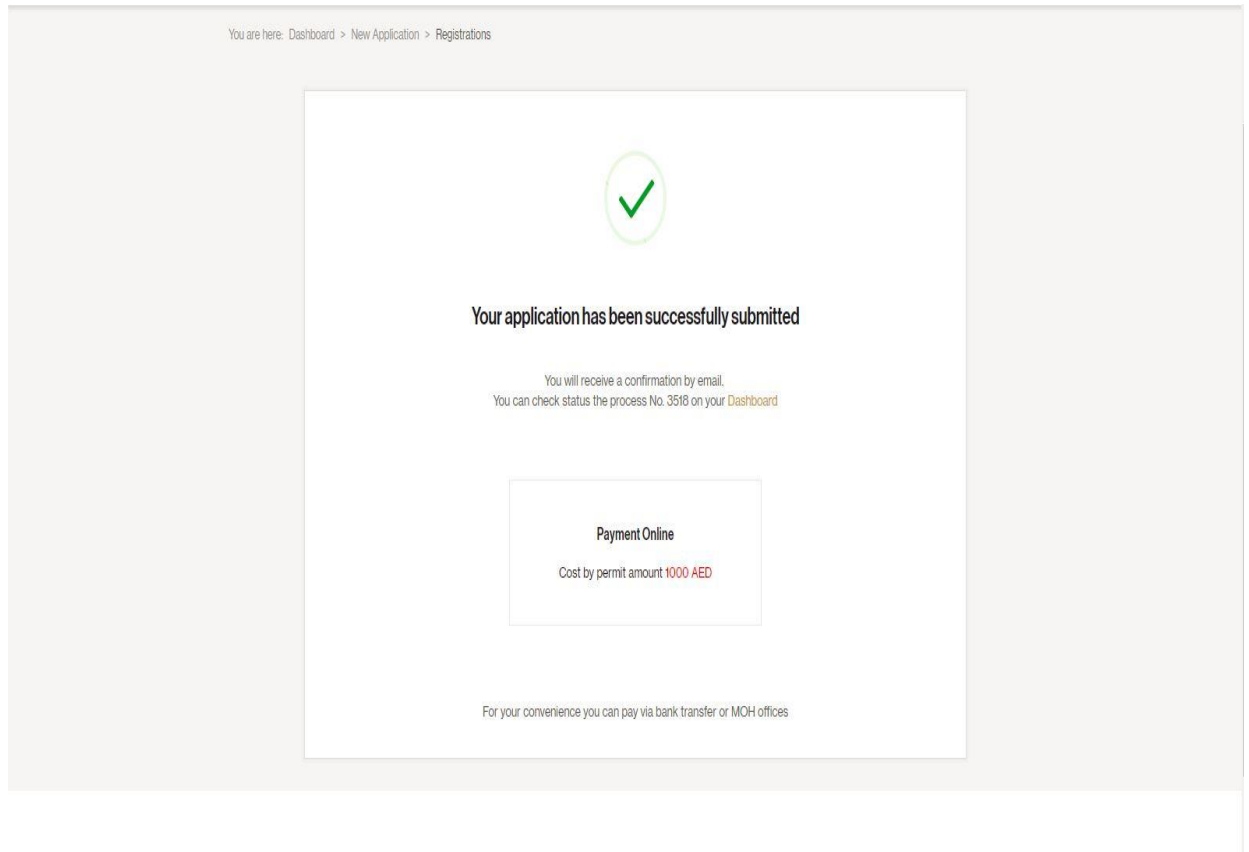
You are here: Dashboard > New Application > Registrations

Your application has been successfully submitted

You will receive a confirmation by email.
You can check status the process No. 3518 on your Dashboard

Payment Online

Cost by permit amount 1000 AED

For your convenience you can pay via bank transfer or MOH offices